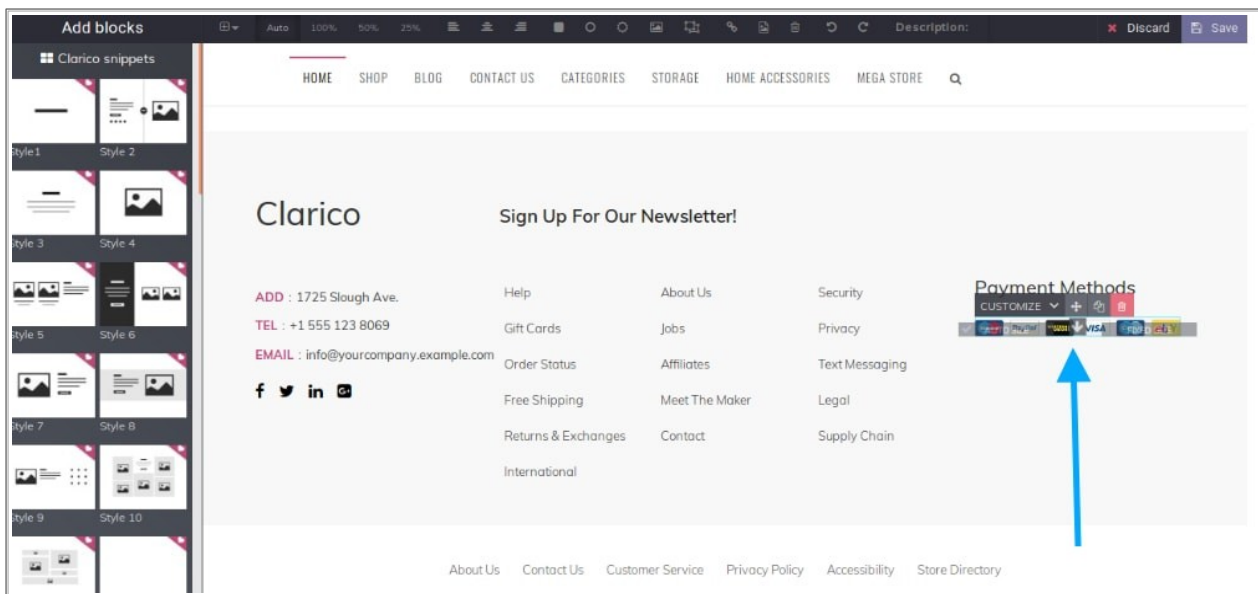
Add blocks

Clarico snippets

Style1 Style 2

Style 3 Style 4

Style 5 Style 6

Style 7 Style 8

Style 9 Style 10

Auto 100% 50% 25% Description:

Discard Save

HOME SHOP BLOG CONTACT US CATEGORIES STORAGE HOME ACCESSORIES MEGA STORE

Clarico

Sign Up For Our Newsletter!

ADD : 1725 Slough Ave.

TEL : +1 555 123 8069

EMAIL : info@yourcompany.example.com

Help
Gift Cards
Order Status
Free Shipping
Returns & Exchanges
International

About Us
Jobs
Affiliates
Meet The Maker
Contact

Security
Privacy
Text Messaging
Legal
Supply Chain

Payment Methods

CUSTOMIZE

PayPal VISA

About Us Contact Us Customer Service Privacy Policy Accessibility Store Directory